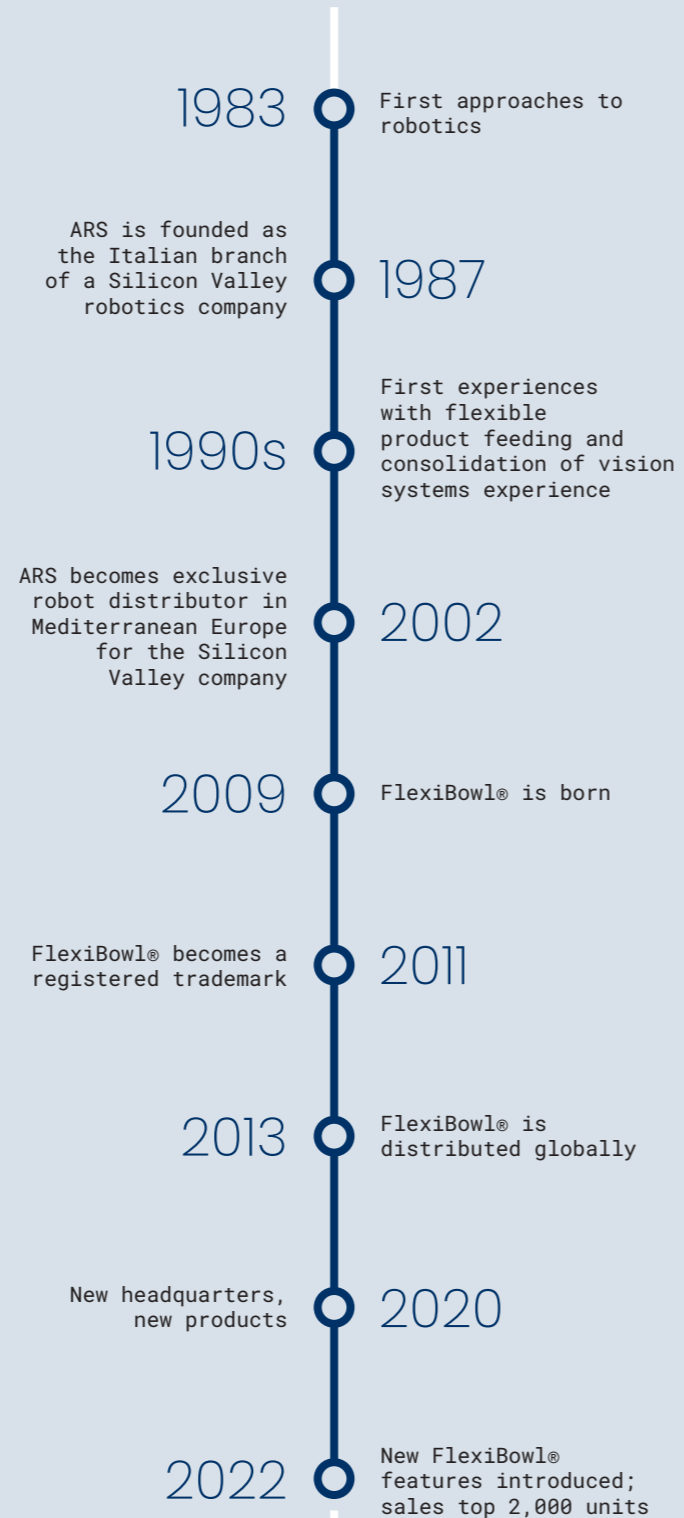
1983
First approaches to robotics

ARS is founded as the Italian branch of a Silicon Valley robotics company
1987

1990s
First experiences with flexible product feeding and consolidation of vision systems experience

ARS becomes exclusive robot distributor in Mediterranean Europe for the Silicon Valley company
2002

2009
FlexiBowl® is born

FlexiBowl® becomes a registered trademark
2011

2013
FlexiBowl® is distributed globally

New headquarters, new products
2020

2022
New FlexiBowl® features introduced; sales top 2,000 units